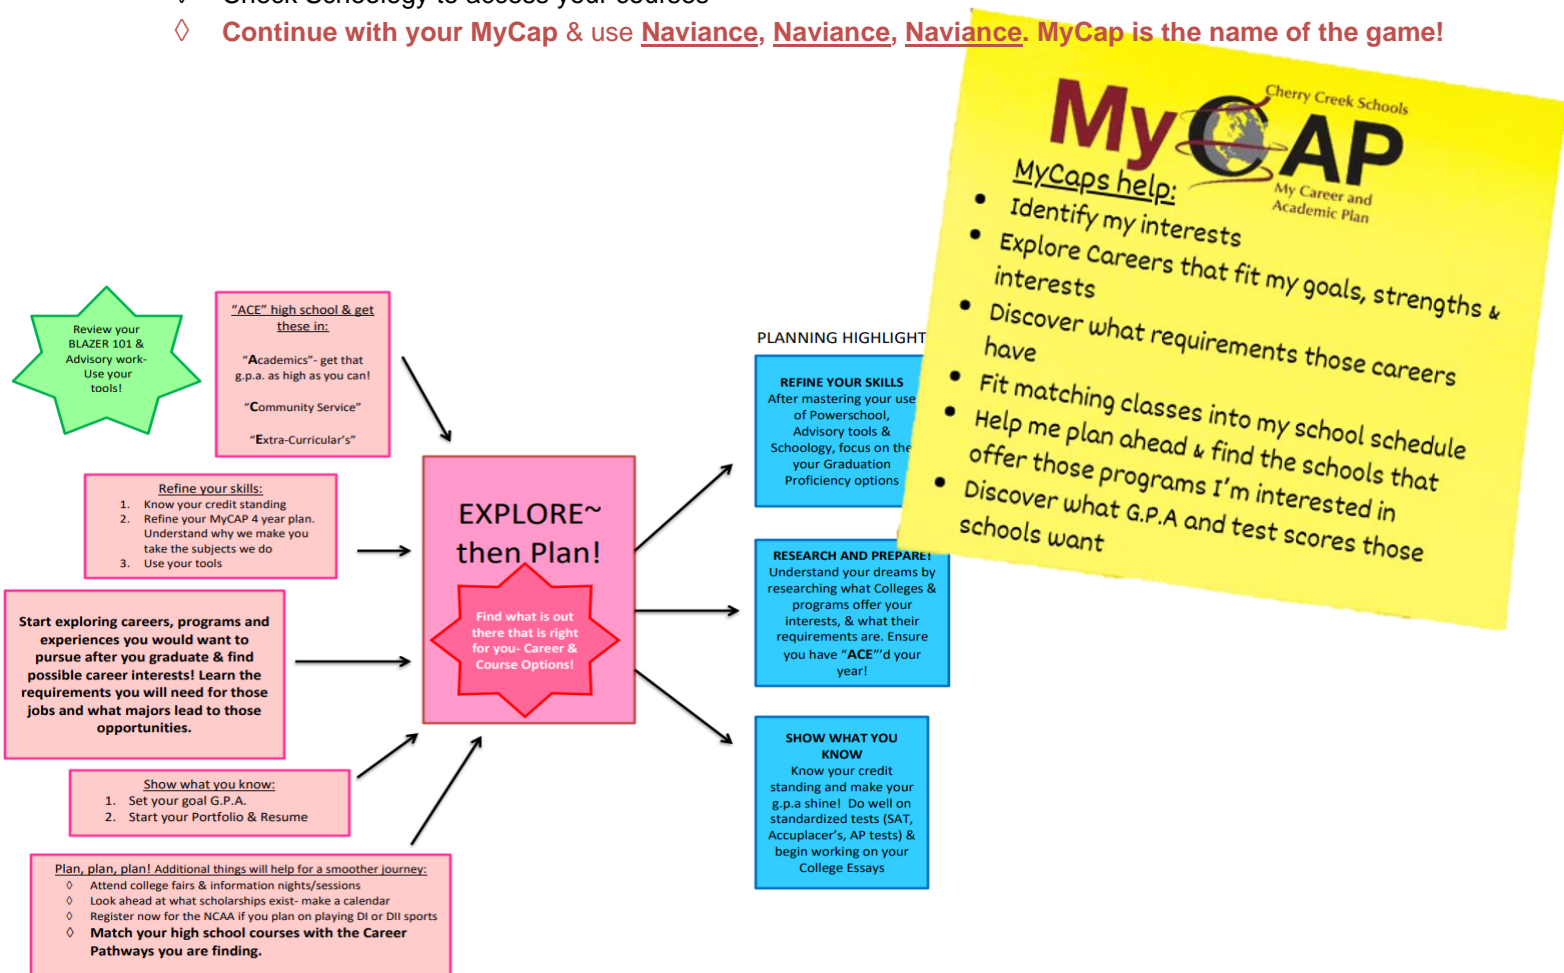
◊ Continue with your MyCap & use Naviance, Naviance, Naviance. MyCap is the name of the game!

MyCAP
Cherry Creek Schools
My Career and Academic Plan

MyCaps help:
- Identify my interests
- Explore Careers that fit my goals, strengths & interests
- Discover what requirements those careers have
- Fit matching classes into my school schedule
- Help me plan ahead & find the schools that offer those programs I'm interested in
- Discover what G.P.A and test scores those schools want

Review your BLAZER 101 & Advisory work- Use your tools!

"ACE" high school & get these in:

"Academics"- get that g.p.a. as high as you can!

"Community Service"

"Extra-Curricular's"

Refine your skills:
1. Know your credit standing
2. Refine your MyCAP 4 year plan. Understand why we make you take the subjects we do
3. Use your tools

Start exploring careers, programs and experiences you would want to pursue after you graduate & find possible career interests! Learn the requirements you will need for those jobs and what majors lead to those opportunities.

Show what you know:
1. Set your goal G.P.A.
2. Start your Portfolio & Resume

Plan, plan, plan! Additional things will help for a smoother journey:
◊ Attend college fairs & information nights/sessions
◊ Look ahead at what scholarships exist- make a calendar
◊ Register now for the NCAA if you plan on playing DI or DII sports
◊ Match your high school courses with the Career Pathways you are finding.

EXPLORE~ then Plan!

Find what is out there that is right for you- Career & Course Options!

PLANNING HIGHLIGHT

REFINE YOUR SKILLS
After mastering your use of Powerschool, Advisory tools & Schoology, focus on the your Graduation Proficiency options

RESEARCH AND PREPARE!
Understand your dreams by researching what Colleges & programs offer your interests, & what their requirements are. Ensure you have "ACE"'d your year!

SHOW WHAT YOU KNOW
Know your credit standing and make your g.p.a shine! Do well on standardized tests (SAT, Accuplacer's, AP tests) & begin working on your College Essays